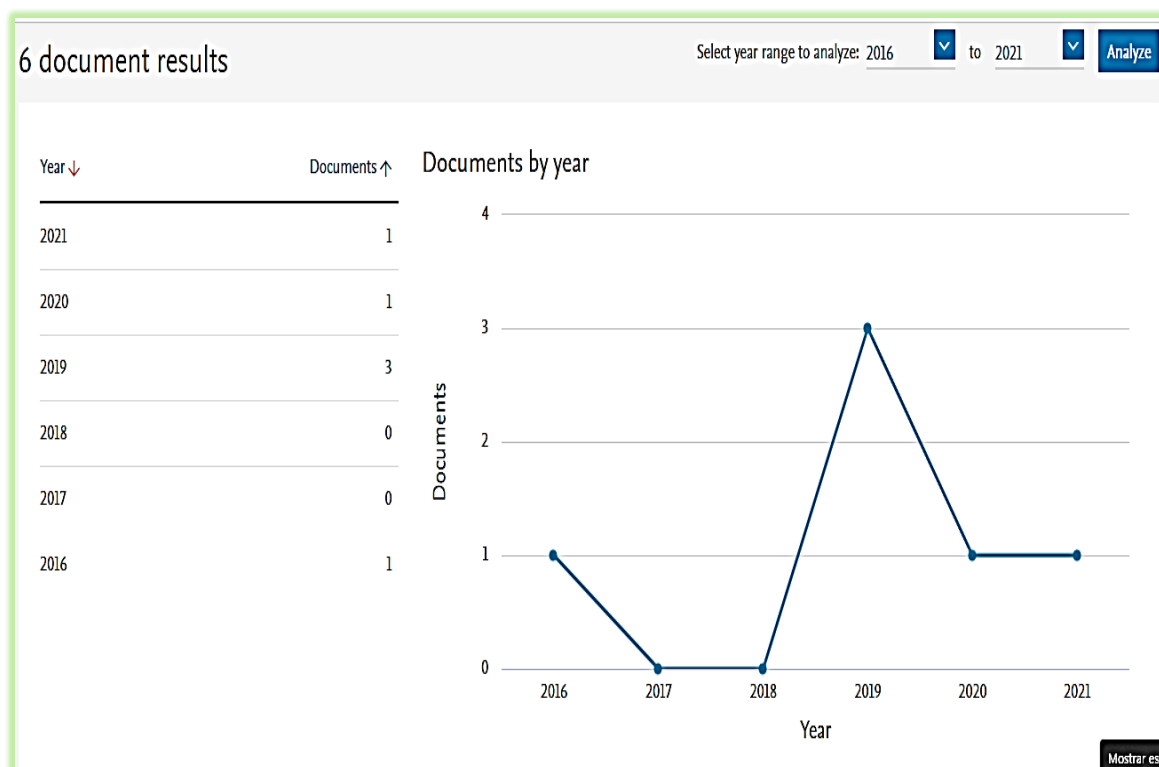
6 document results

Select year range to analyze: 2016 to 2021 Analyze

| Year ↓ | Documents ↑ |
|---|---|
| 2021 | 1 |
| 2020 | 1 |
| 2019 | 3 |
| 2018 | 0 |
| 2017 | 0 |
| 2016 | 1 |

Documents by year

4
3
2
1
0

Documents

2016 2017 2018 2019 2020 2021

Year

Mostrar es